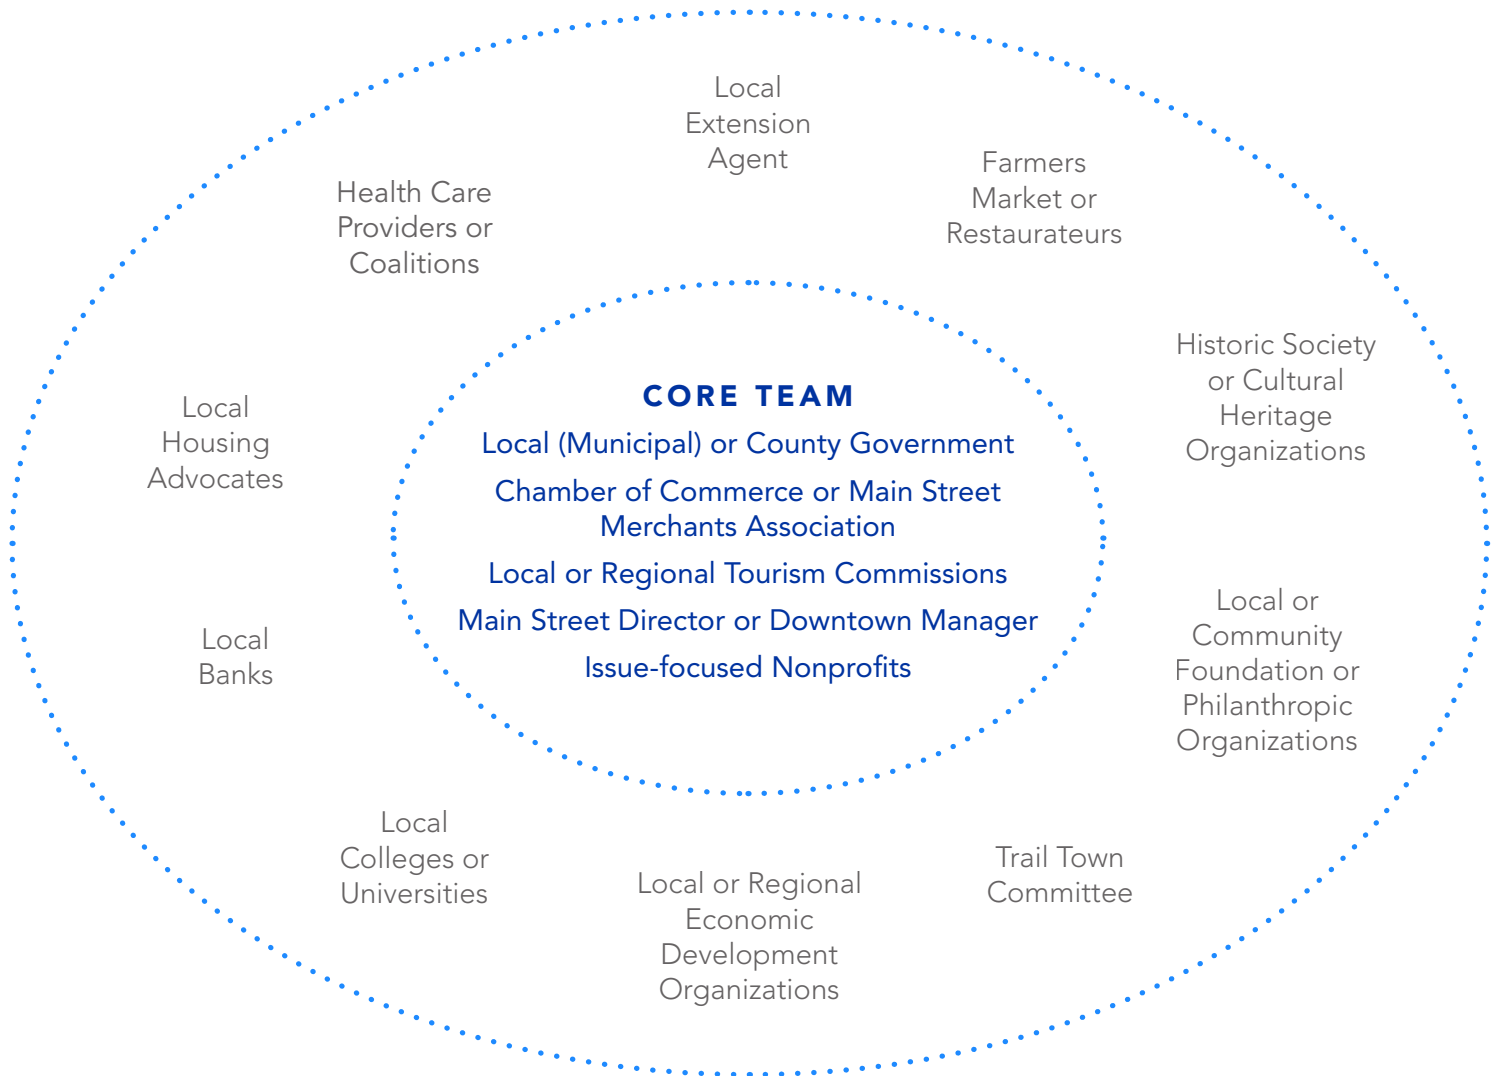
Local Extension Agent

Health Care Providers or Coalitions

Farmers Market or Restaurateurs

Historic Society or Cultural Heritage Organizations

Local Housing Advocates

CORE TEAM

Local (Municipal) or County Government

Chamber of Commerce or Main Street Merchants Association

Local or Regional Tourism Commissions

Main Street Director or Downtown Manager

Issue-focused Nonprofits

Local Banks

Local or Community Foundation or Philanthropic Organizations

Local Colleges or Universities

Trail Town Committee

Local or Regional Economic Development Organizations